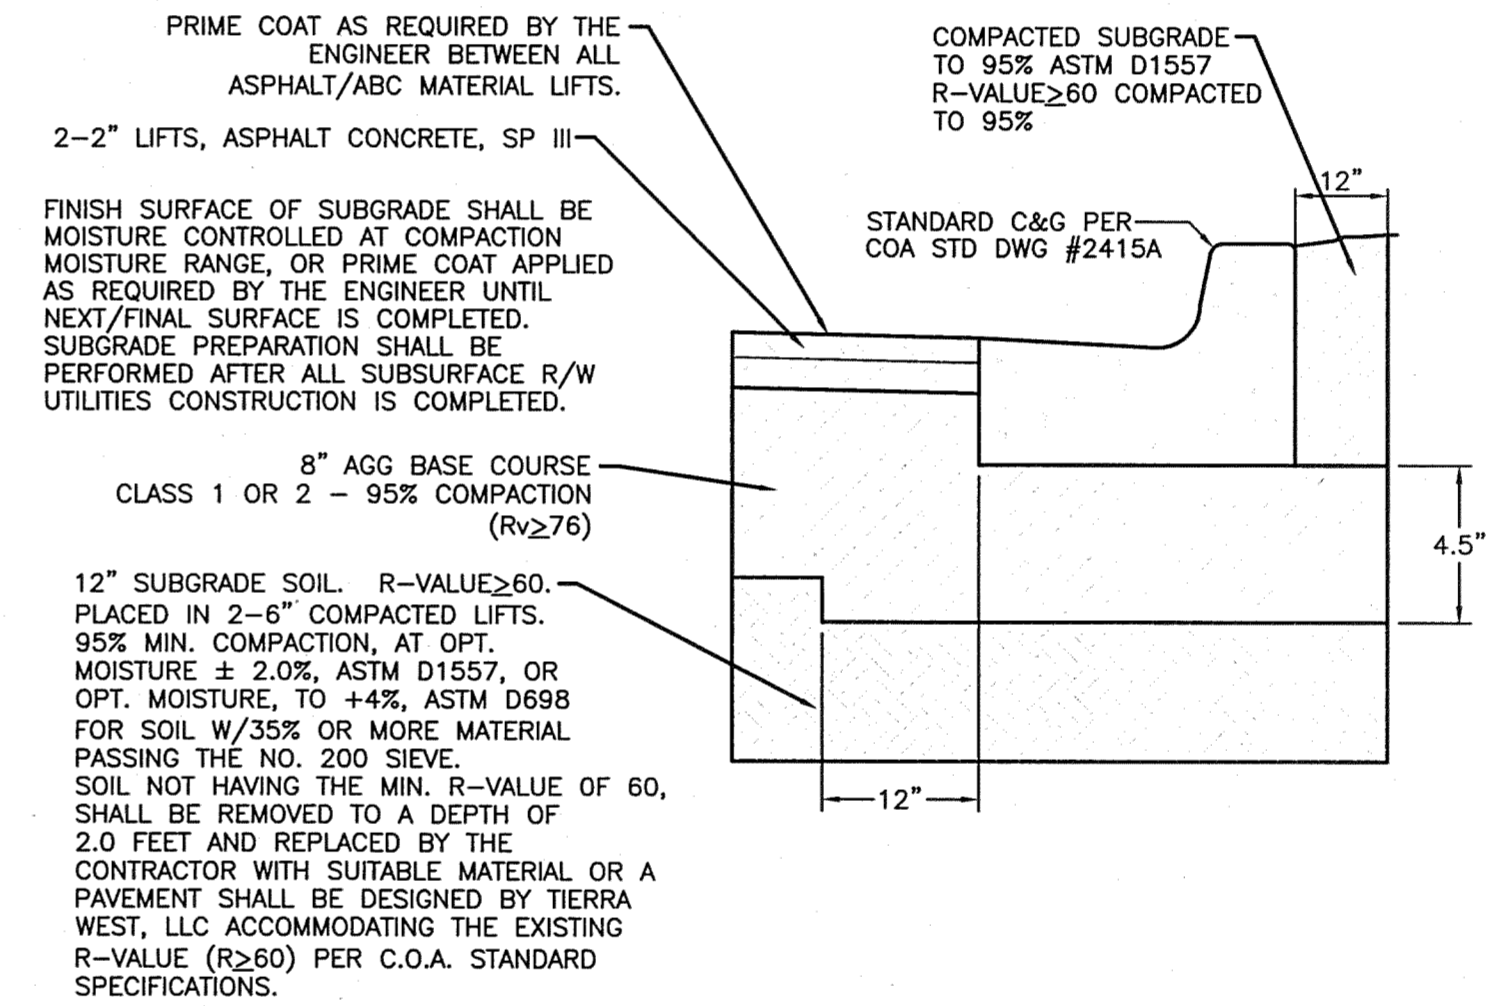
PRIME COAT AS REQUIRED BY THE ENGINEER BETWEEN ALL ASPHALT/ABC MATERIAL LIFTS.

2–2" LIFTS, ASPHALT CONCRETE, SP III

FINISH SURFACE OF SUBGRADE SHALL BE MOISTURE CONTROLLED AT COMPACTION MOISTURE RANGE, OR PRIME COAT APPLIED AS REQUIRED BY THE ENGINEER UNTIL NEXT/FINAL SURFACE IS COMPLETED. SUBGRADE PREPARATION SHALL BE PERFORMED AFTER ALL SUBSURFACE R/W UTILITIES CONSTRUCTION IS COMPLETED.

8" AGG BASE COURSE CLASS 1 OR 2 – 95% COMPACTION ($Rv\geq76$)

12" SUBGRADE SOIL. R–VALUE$\geq$60. PLACED IN 2–6" COMPACTED LIFTS. 95% MIN. COMPACTION, AT OPT. MOISTURE $\pm$ 2.0%, ASTM D1557, OR OPT. MOISTURE, TO +4%, ASTM D698 FOR SOIL W/35% OR MORE MATERIAL PASSING THE NO. 200 SIEVE. SOIL NOT HAVING THE MIN. R–VALUE OF 60, SHALL BE REMOVED TO A DEPTH OF 2.0 FEET AND REPLACED BY THE CONTRACTOR WITH SUITABLE MATERIAL OR A PAVEMENT SHALL BE DESIGNED BY TIERRA WEST, LLC ACCOMMODATING THE EXISTING R–VALUE ($R\geq60$) PER C.O.A. STANDARD SPECIFICATIONS.

COMPACTED SUBGRADE TO 95% ASTM D1557 R–VALUE$\geq$60 COMPACTED TO 95%

12"

STANDARD C&G PER COA STD DWG #2415A

4.5"

12"